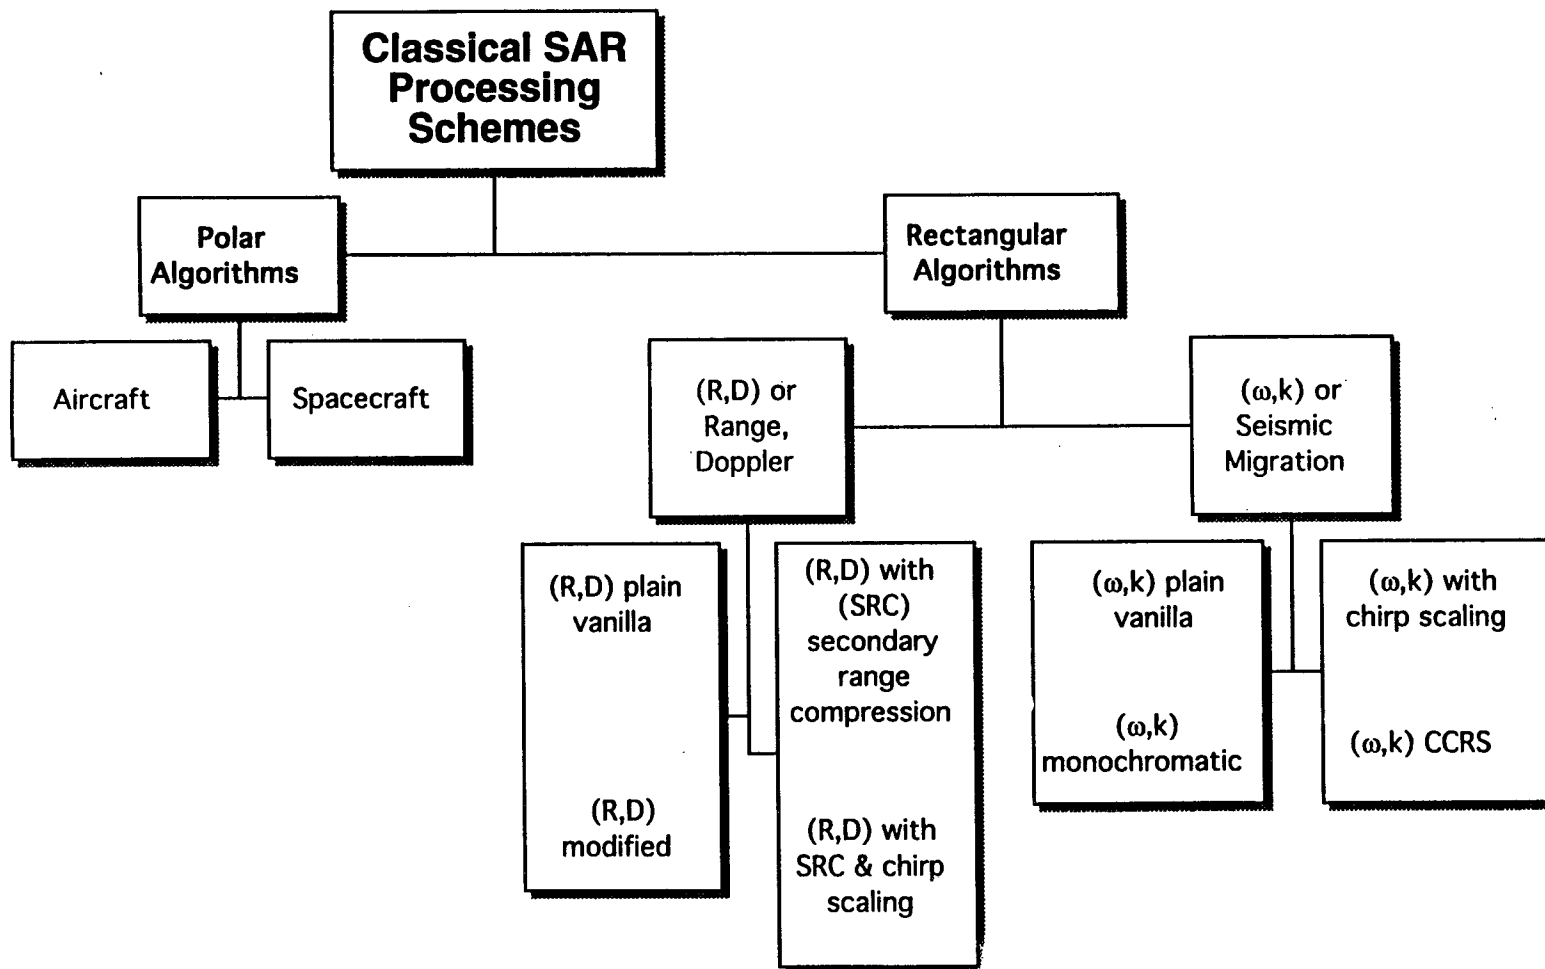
Classical SAR Processing Schemes

Polar Algorithms

Aircraft

Spacecraft

Rectangular Algorithms

(R,D) or Range, Doppler

($\omega$,k) or Seismic Migration

(R,D) plain vanilla

(R,D) modified

(R,D) with (SRC) secondary range compression

(R,D) with SRC & chirp scaling

($\omega$,k) plain vanilla

($\omega$,k) monochromatic

($\omega$,k) with chirp scaling

($\omega$,k) CCRS